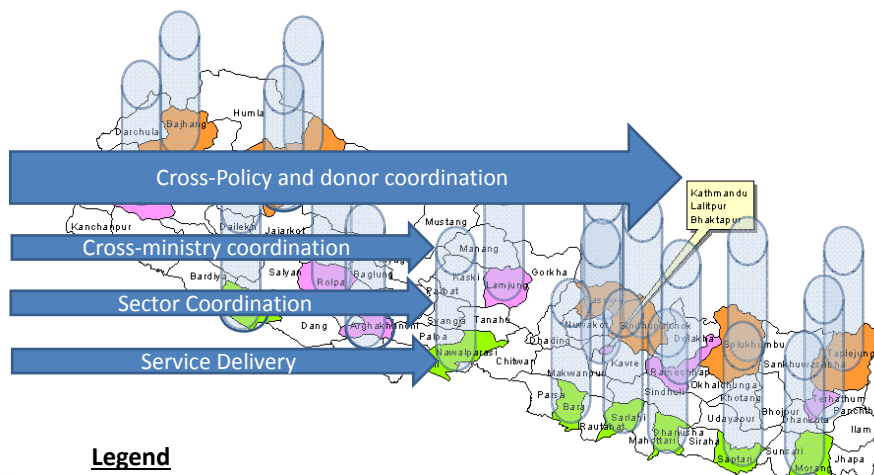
Humla
Darchula
Bajhang
Jajarkot
Cross-Policy and donor coordination
Kathmandu
Lalitpur
Bhaktapur
Kanchanpur
Dailekh
Mustang
Cross-ministry coordination
Manang
Bardiya
Salyan
Rolpa
Baglung
Kaski
Lamjung
Gorkha
Sector Coordination
Parbat
Dang
Arghakhanchi
Syangja
Tanahu
Nuwakot
Sindhupalchok
Dolakha
Palpa
Service Delivery
Nawalparasi
Chitwan
Dhading
Kavre
Solukhumbu
Sankhuwasabha
Taplejung
Makwanpur
Ramechhap
Okhaldhunga
Sindhuli
Khotang
Terhathum
Panchthar
Parsa
Bara
Rautahat
Sarlahi
Mahottari
Dhanusha
Siraha
Udayapur
Bhojpur
Dhankuta
Ilam
Saptari
Sunsari
Morang
Jhapa
Legend